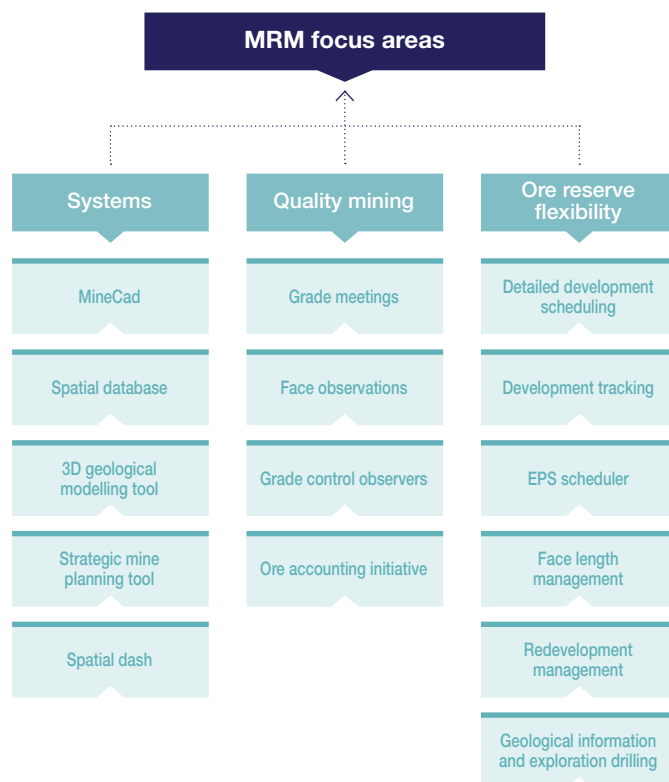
MRM focus areas

Systems

MineCad

Spatial database

3D geological modelling tool

Strategic mine planning tool

Spatial dash

Quality mining

Grade meetings

Face observations

Grade control observers

Ore accounting initiative

Ore reserve flexibility

Detailed development scheduling

Development tracking

EPS scheduler

Face length management

Redevelopment management

Geological information and exploration drilling